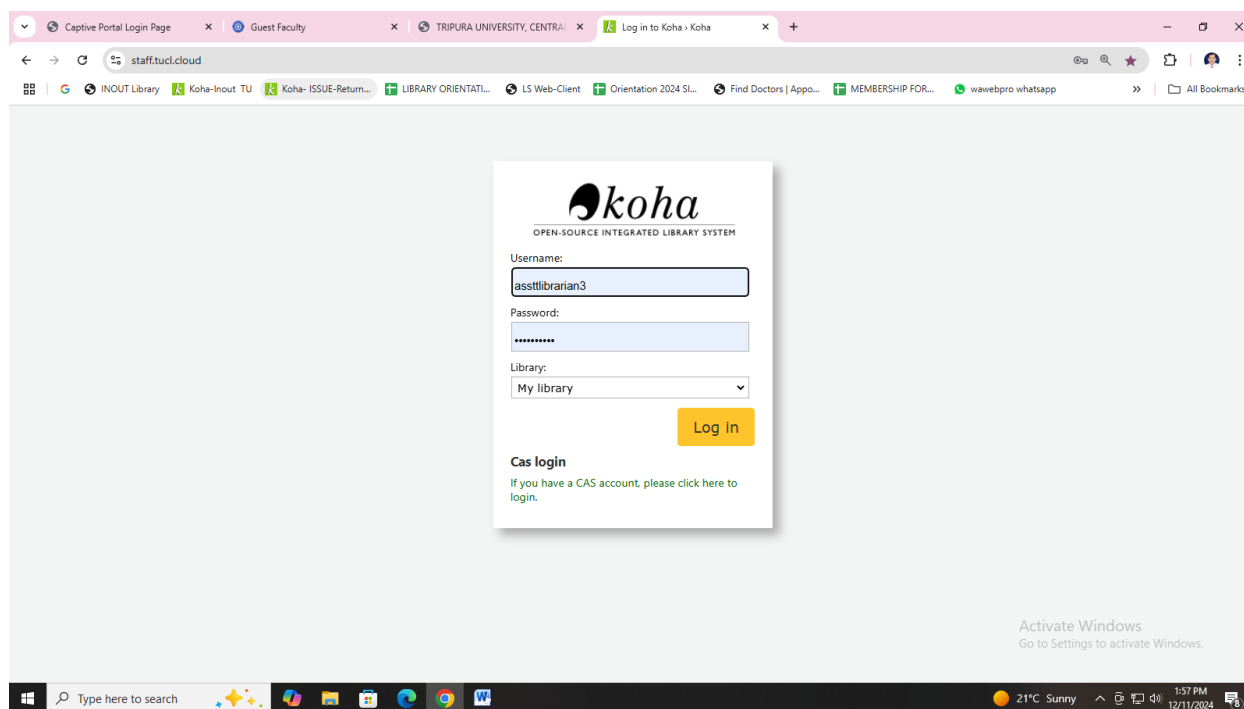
Captive Portal Login Page
Guest Faculty
TRIPURA UNIVERSITY, CENTRA
Log in to Koha › Koha
+

staff.tucl.cloud

INOUT Library
Koha-Inout TU
Koha- ISSUE-Return...
LIBRARY ORIENTATI...
LS Web-Client
Orientation 2024 Sl...
Find Doctors | Appo...
MEMBERSHIP FOR...
wawebpro whatsapp
»
All Bookmarks

koha
OPEN-SOURCE INTEGRATED LIBRARY SYSTEM

Username:
asstlibrarian3
Password:
••••••••••
Library:
My library
Log in

Cas login
If you have a CAS account, please click here to login.

Activate Windows
Go to Settings to activate Windows.

Type here to search
21°C Sunny
1:57 PM
12/11/2024
8